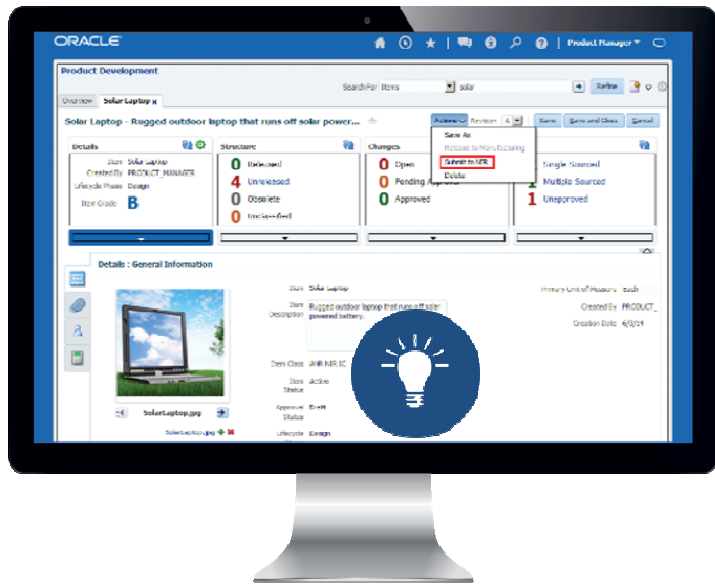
ORACLE

Product Manager ▾

Product Development

Search For Items solar Refine

Overview Solar Laptop x

Solar Laptop - Rugged outdoor laptop that runs off solar power...

Actions ▾ Revision A Save Save and Close Cancel

Save As
Release to Manufacturing
Submit to NIR
Delete

Details

Item Solar Laptop
Created By PRODUCT_MANAGER
Lifecycle Phase Design
Item Grade B

Structure

0 Released
4 Unreleased
0 Obsolete
0 Unclassified

Changes

0 Open
0 Pending Approval
0 Approved

Single Sourced
1 Multiple Sourced
1 Unapproved

Details : General Information

Item Solar Laptop
Item Description Rugged outdoor laptop that runs off solar powered battery.
Item Class ANR NR IC
Item Status Active
Approval Status Draft
Lifecycle Design

Primary Unit of Measure Each
Created By PRODUCT_
Creation Date 6/3/14

SolarLaptop.jpg
SolarLaptop.jpg